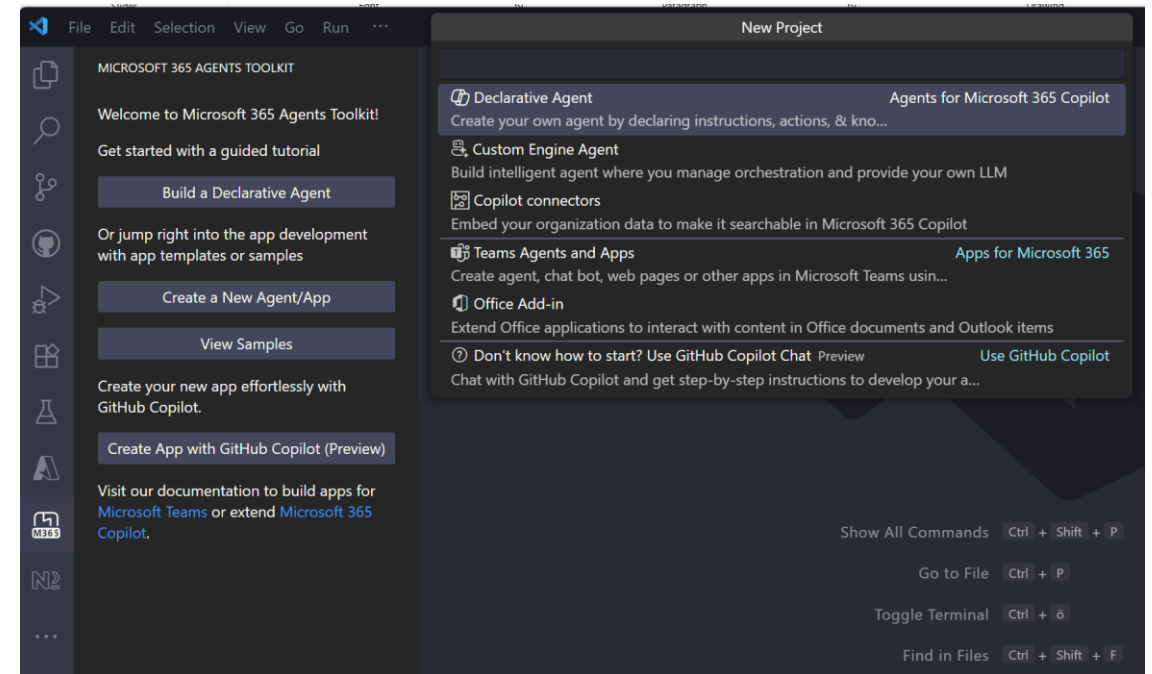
File Edit Selection View Go Run ···

New Project

MICROSOFT 365 AGENTS TOOLKIT

Welcome to Microsoft 365 Agents Toolkit!

Get started with a guided tutorial

Build a Declarative Agent

Or jump right into the app development with app templates or samples

Create a New Agent/App

View Samples

Create your new app effortlessly with GitHub Copilot.

Create App with GitHub Copilot (Preview)

Visit our documentation to build apps for Microsoft Teams or extend Microsoft 365 Copilot.

M365

Declarative Agent
Agents for Microsoft 365 Copilot
Create your own agent by declaring instructions, actions, & kno...

Custom Engine Agent
Build intelligent agent where you manage orchestration and provide your own LLM

Copilot connectors
Embed your organization data to make it searchable in Microsoft 365 Copilot

Teams Agents and Apps
Apps for Microsoft 365
Create agent, chat bot, web pages or other apps in Microsoft Teams usin...

Office Add-in
Extend Office applications to interact with content in Office documents and Outlook items

Don't know how to start? Use GitHub Copilot Chat Preview
Use GitHub Copilot
Chat with GitHub Copilot and get step-by-step instructions to develop your a...

Show All Commands Ctrl + Shift + P

Go to File Ctrl + P

Toggle Terminal Ctrl + ö

Find in Files Ctrl + Shift + F